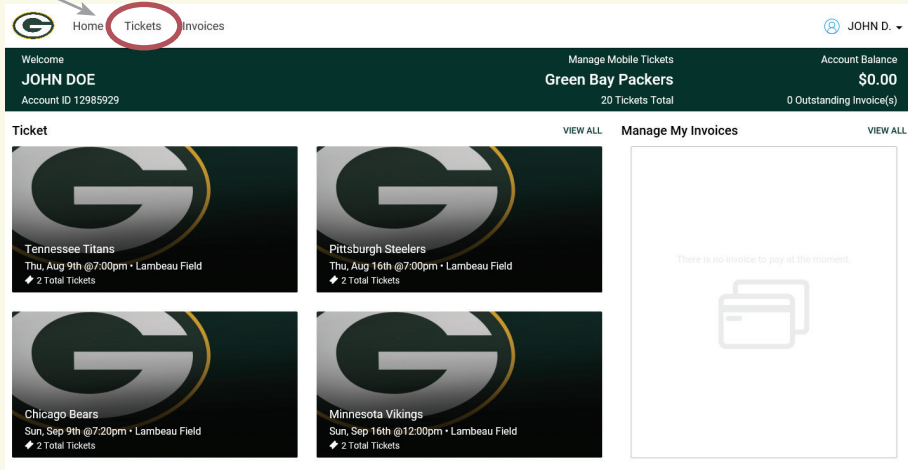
Home Tickets Invoices

JOHN D.

Welcome
JOHN DOE
Account ID 12985929

Manage Mobile Tickets
Green Bay Packers
20 Tickets Total

Account Balance
$0.00
0 Outstanding Invoice(s)

Ticket
VIEW ALL

Tennessee Titans
Thu, Aug 9th @7:00pm • Lambeau Field
2 Total Tickets

Pittsburgh Steelers
Thu, Aug 16th @7:00pm • Lambeau Field
2 Total Tickets

Chicago Bears
Sun, Sep 9th @7:20pm • Lambeau Field
2 Total Tickets

Minnesota Vikings
Sun, Sep 16th @12:00pm • Lambeau Field
2 Total Tickets

Manage My Invoices
VIEW ALL

There is no invoice to pay at the moment.